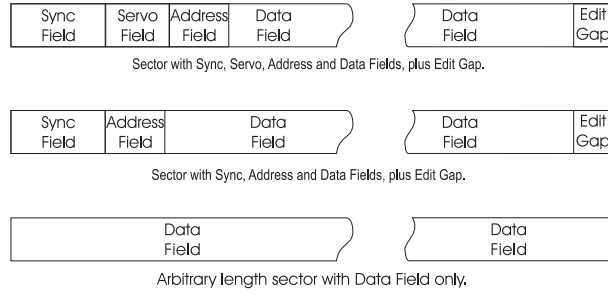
| Sync Field | Servo Field | Address Field | Data Field | Data Field | Edit Gap |
|---|---|---|---|---|---|

Sector with Sync, Servo, Address and Data Fields, plus Edit Gap.

| Sync Field | Address Field | Data Field | Data Field | Edit Gap |
|---|---|---|---|---|

Sector with Sync, Address and Data Fields, plus Edit Gap.

| Data Field | Data Field |
|---|---|

Arbitrary length sector with Data Field only.